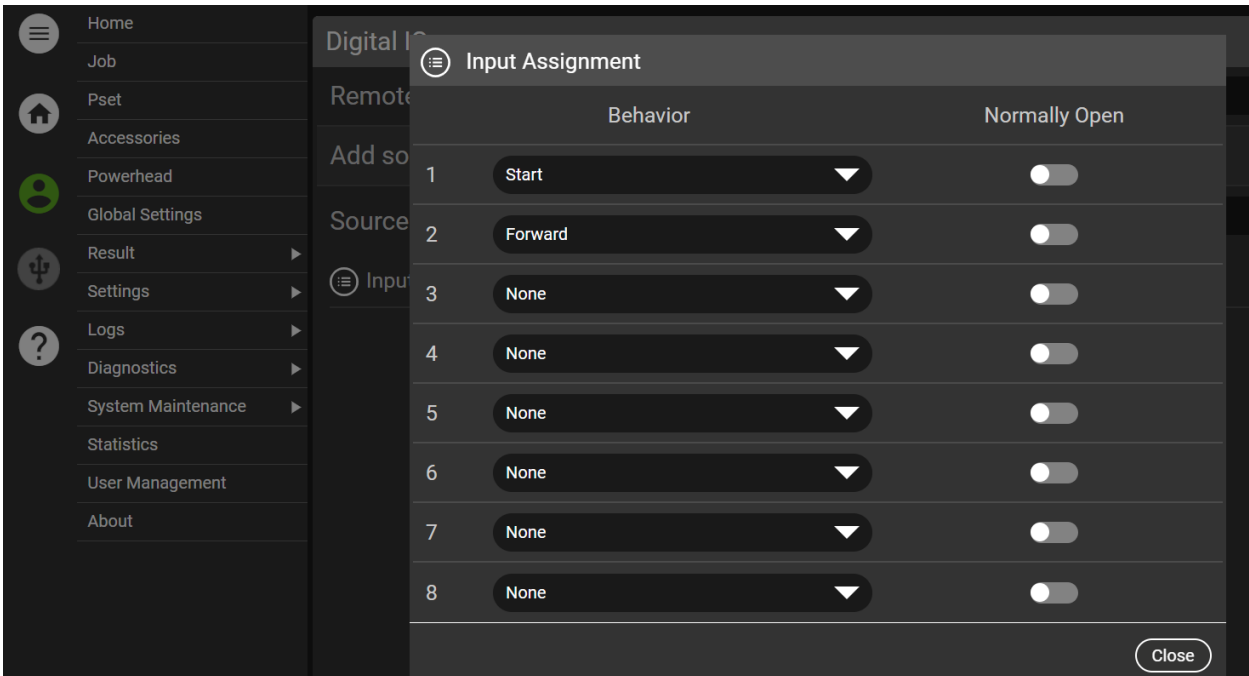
Home
Job
Pset
Accessories
Powerhead
Global Settings
Result
Settings
Logs
Diagnostics
System Maintenance
Statistics
User Management
About

Digital I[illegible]
Remote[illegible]
Add so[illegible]
Source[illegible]
Inpu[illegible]

Input Assignment

| | Behavior | Normally Open |
|---|---|---|
| 1 | Start | |
| 2 | Forward | |
| 3 | None | |
| 4 | None | |
| 5 | None | |
| 6 | None | |
| 7 | None | |
| 8 | None | |

Close